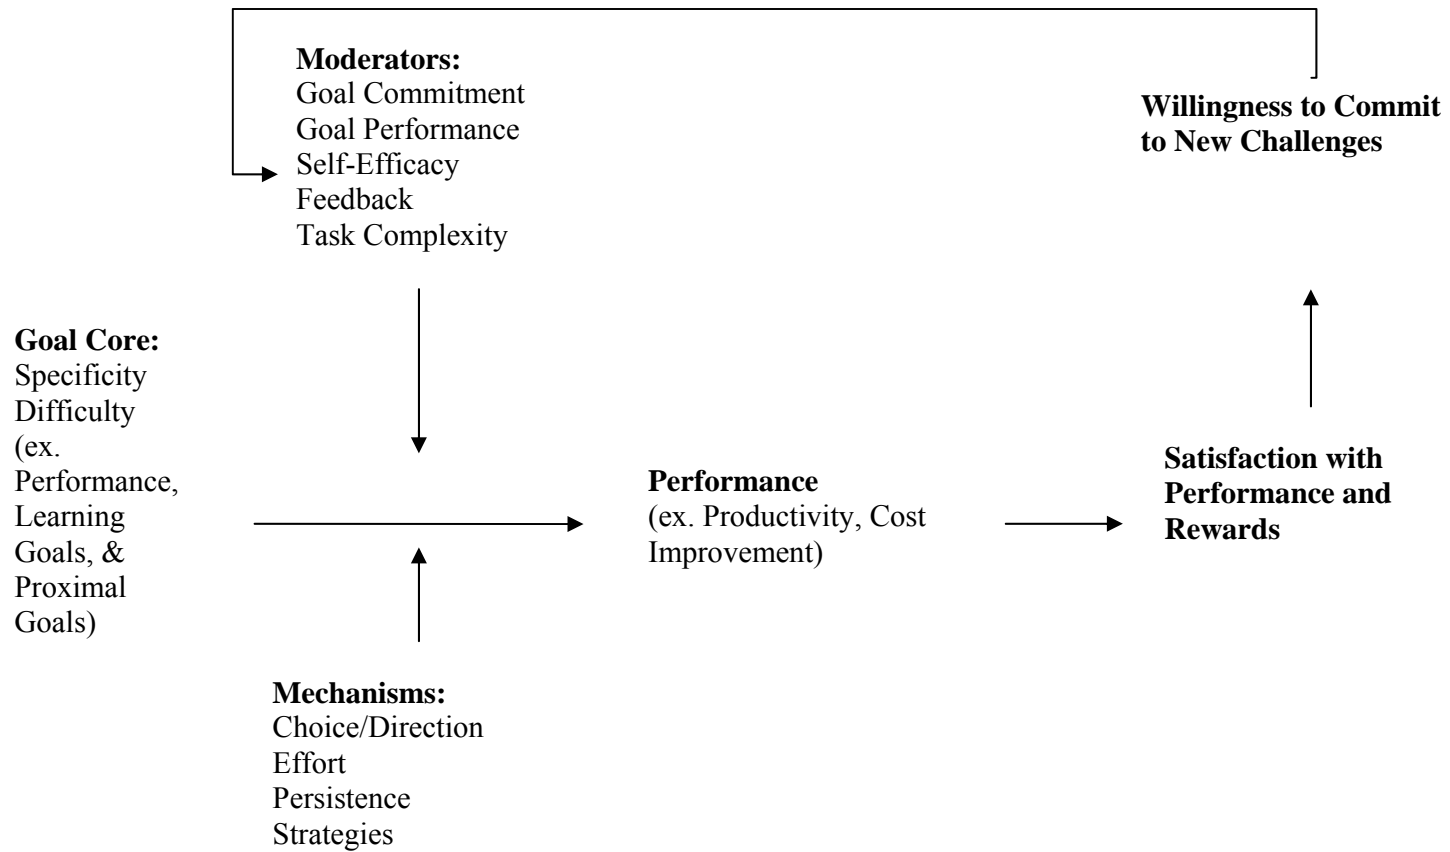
**Moderators:**
Goal Commitment
Goal Performance
Self-Efficacy
Feedback
Task Complexity

**Willingness to Commit to New Challenges**

**Goal Core:**
Specificity
Difficulty
(ex. Performance, Learning Goals, & Proximal Goals)

**Performance**
(ex. Productivity, Cost Improvement)

**Satisfaction with Performance and Rewards**

**Mechanisms:**
Choice/Direction
Effort
Persistence
Strategies